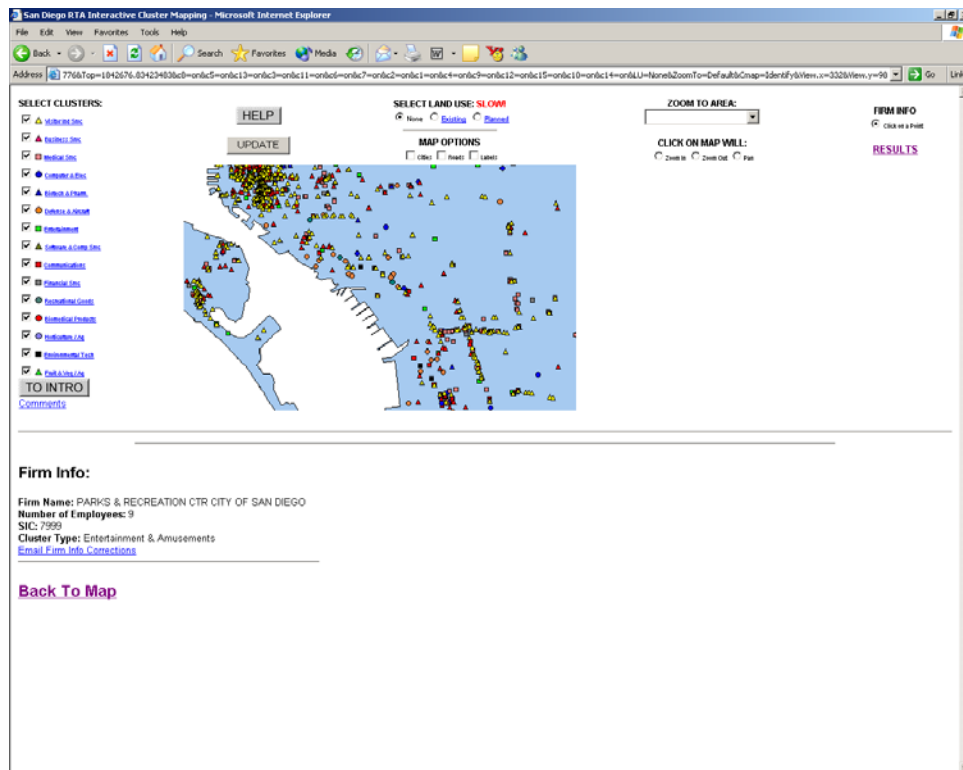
San Diego RTA Interactive Cluster Mapping - Microsoft Internet Explorer

File Edit View Favorites Tools Help

Back Search Favorites Media

Address 776&Top=1842676.83423403&c8=on&c5=on&c13=on&c3=on&c11=on&c6=on&c7=on&c2=on&c1=on&c4=on&c9=on&c12=on&c15=on&c10=on&c14=on&LU=None&ZoomTo=Default&Cmap=Identify&View.x=332&View.y=98 Go Links

SELECT CLUSTERS:

Visitor Svc
Business Svc
Medical Svc
Computer & Elec
Biotech & Pharm
Defense & Aircraft
Entertainment
Software & Comp Svc
Communications
Financial Svc
Recreational Goods
Biomedical Products
Horticulture / Ag
Environmental Tech
Fruit & Veg / Ag

TO INTRO
Comments

HELP
UPDATE

SELECT LAND USE: SLOW!
None Existing Planned

MAP OPTIONS
Cities Roads Labels

ZOOM TO AREA:

CLICK ON MAP WILL:
Zoom In Zoom Out Pan

FIRM INFO
Click on a Point

RESULTS

Firm Info:

Firm Name: PARKS & RECREATION CTR CITY OF SAN DIEGO
Number of Employees: 9
SIC: 7999
Cluster Type: Entertainment & Amusements
Email Firm Info Corrections

Back To Map